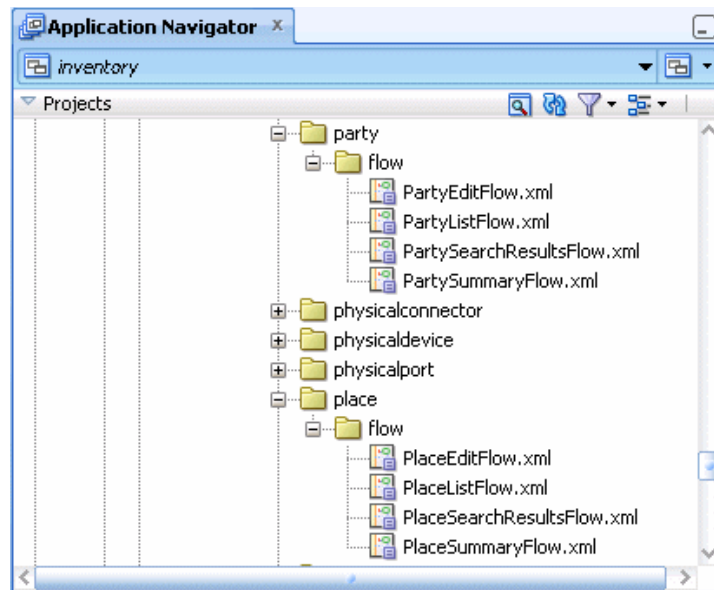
Application Navigator ×

inventory

Projects

party
flow
PartyEditFlow.xml
PartyListFlow.xml
PartySearchResultsFlow.xml
PartySummaryFlow.xml
physicalconnector
physicaldevice
physicalport
place
flow
PlaceEditFlow.xml
PlaceListFlow.xml
PlaceSearchResultsFlow.xml
PlaceSummaryFlow.xml